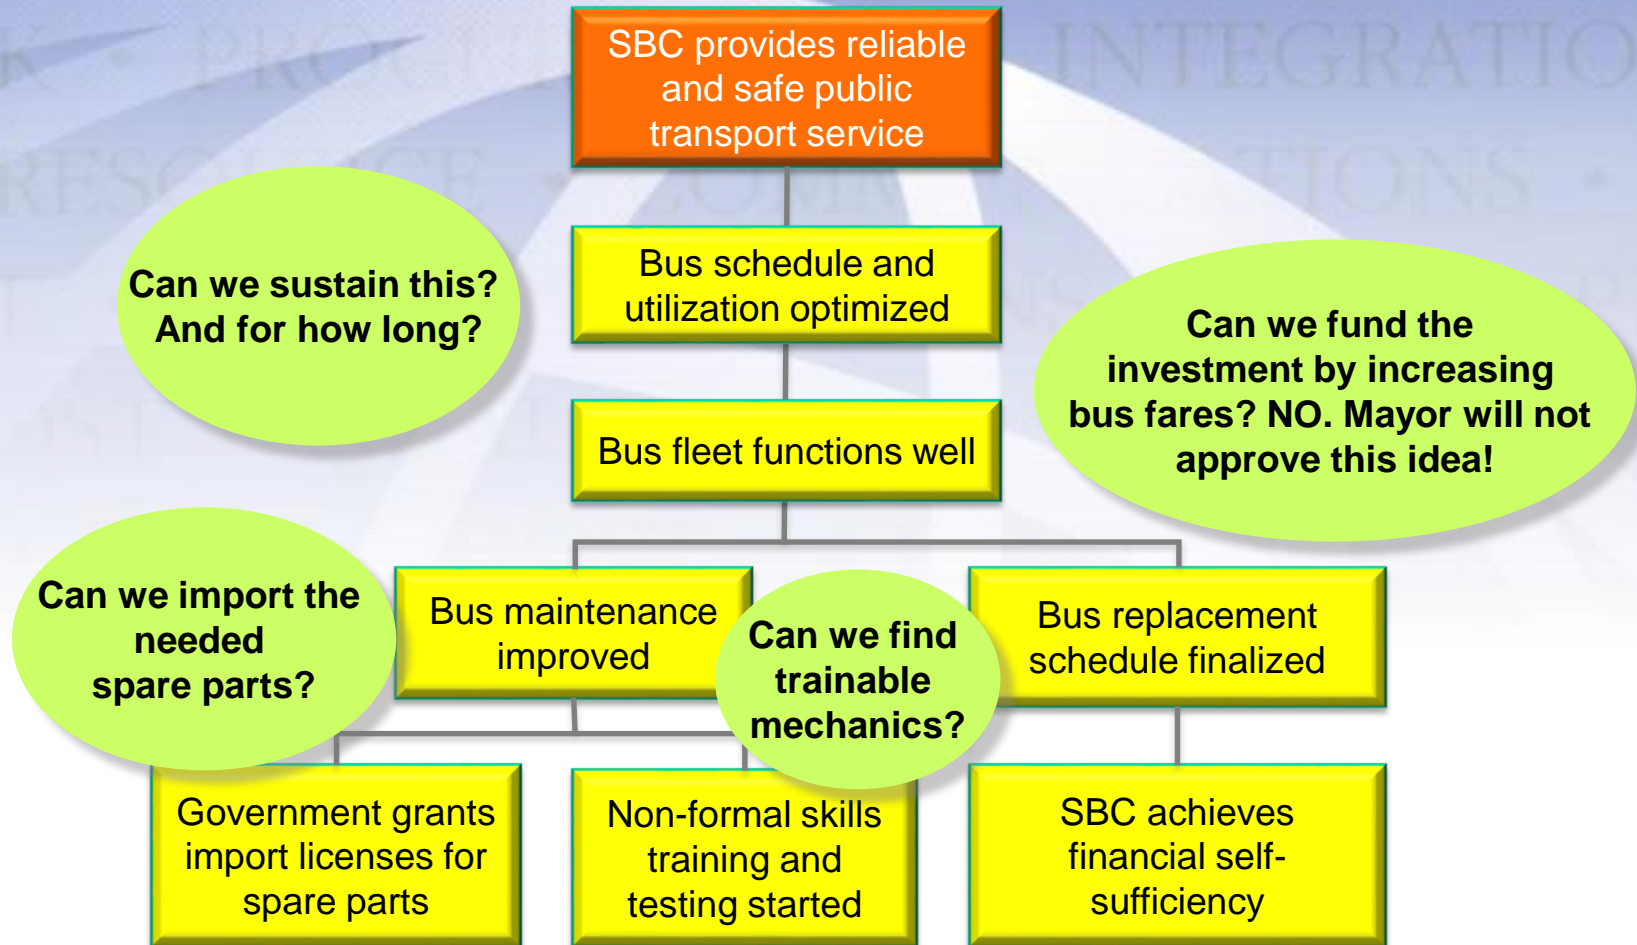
SBC provides reliable and safe public transport service

Can we sustain this? And for how long?

Bus schedule and utilization optimized

Can we fund the investment by increasing bus fares? NO. Mayor will not approve this idea!

Bus fleet functions well

Can we import the needed spare parts?

Bus maintenance improved

Can we find trainable mechanics?

Bus replacement schedule finalized

Government grants import licenses for spare parts

Non-formal skills training and testing started

SBC achieves financial self-sufficiency